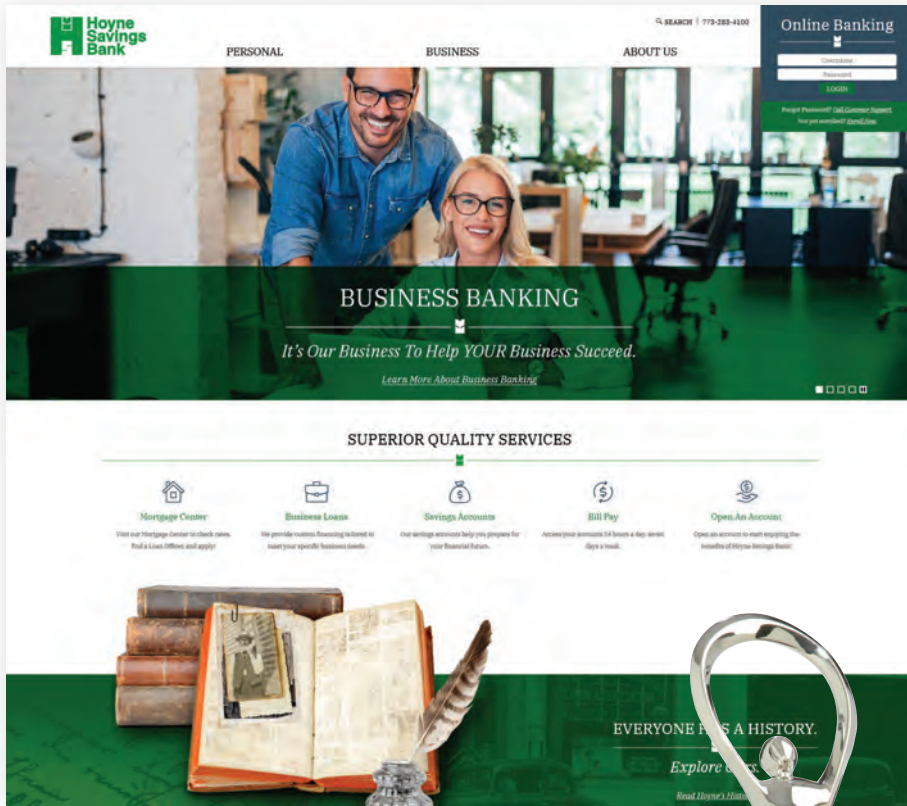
Hoyne Savings Bank

SEARCH | 773-283-4100

Online Banking

Username

Password

LOGIN

Forgot Password? Call Customer Support. Not yet enrolled? Enroll Now.

PERSONAL

BUSINESS

ABOUT US

BUSINESS BANKING

It's Our Business To Help YOUR Business Succeed.

Learn More About Business Banking

SUPERIOR QUALITY SERVICES

Mortgage Center

Visit our Mortgage Center to check rates. Find a Loan Officer, and apply!

Business Loans

We provide custom financing tailored to meet your specific business needs.

Savings Accounts

Our savings accounts help you prepare for your financial future.

Bill Pay

Access your accounts 24 hours a day, seven days a week.

Open An Account

Open an account to start enjoying the benefits of Hoyne Savings Bank!

EVERYONE H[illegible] A HISTORY.

Explore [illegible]

Read Hoyne's Hist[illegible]